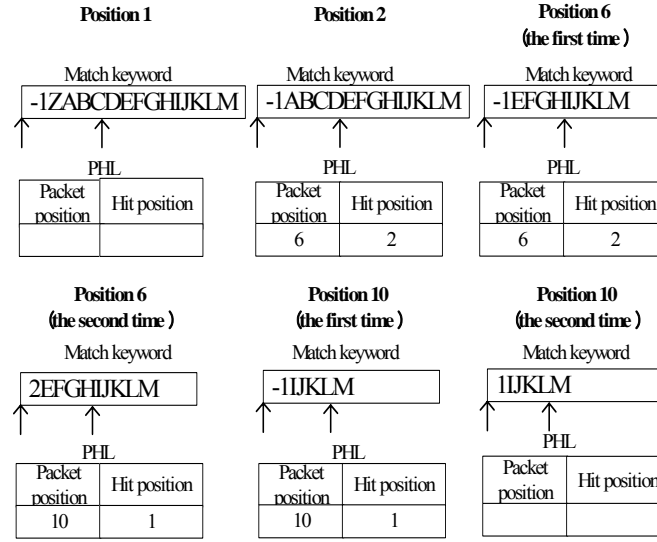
**Position 1**

Match keyword

-1ZABCDEFGHIJKLM

PHL

| Packet position | Hit position |
|---|---|
| | |

**Position 2**

Match keyword

-1ABCDEFGHIJKLM

PHL

| Packet position | Hit position |
|---|---|
| 6 | 2 |

**Position 6 (the first time)**

Match keyword

-1EFGHIJKLM

PHL

| Packet position | Hit position |
|---|---|
| 6 | 2 |

**Position 6 (the second time)**

Match keyword

2EFGHIJKLM

PHL

| Packet position | Hit position |
|---|---|
| 10 | 1 |

**Position 10 (the first time)**

Match keyword

-1IJKLM

PHL

| Packet position | Hit position |
|---|---|
| 10 | 1 |

**Position 10 (the second time)**

Match keyword

1IJKLM

PHL

| Packet position | Hit position |
|---|---|
| | |